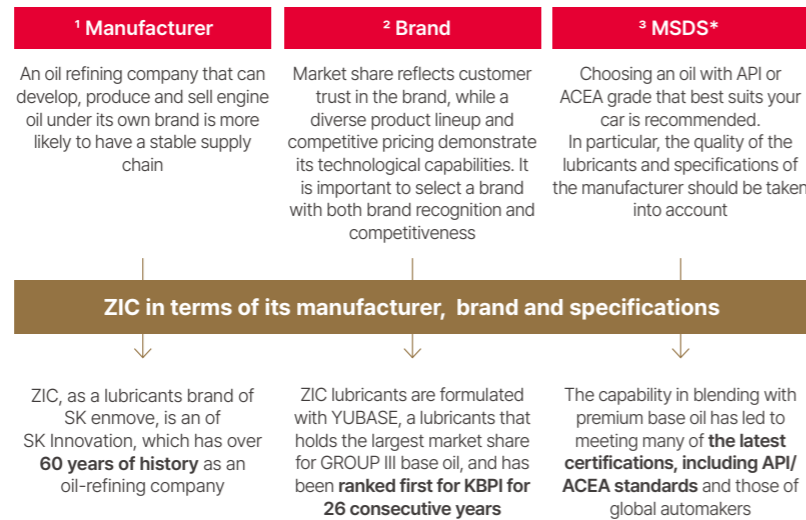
¹ Manufacturer

An oil refining company that can develop, produce and sell engine oil under its own brand is more likely to have a stable supply chain

² Brand

Market share reflects customer trust in the brand, while a diverse product lineup and competitive pricing demonstrate its technological capabilities. It is important to select a brand with both brand recognition and competitiveness

³ MSDS*

Choosing an oil with API or ACEA grade that best suits your car is recommended. In particular, the quality of the lubricants and specifications of the manufacturer should be taken into account

ZIC in terms of its manufacturer, brand and specifications

ZIC, as a lubricants brand of SK enmove, is an of SK Innovation, which has over 60 years of history as an oil-refining company

ZIC lubricants are formulated with YUBASE, a lubricants that holds the largest market share for GROUP III base oil, and has been ranked first for KBPI for 26 consecutive years

The capability in blending with premium base oil has led to meeting many of the latest certifications, including API/ ACEA standards and those of global automakers